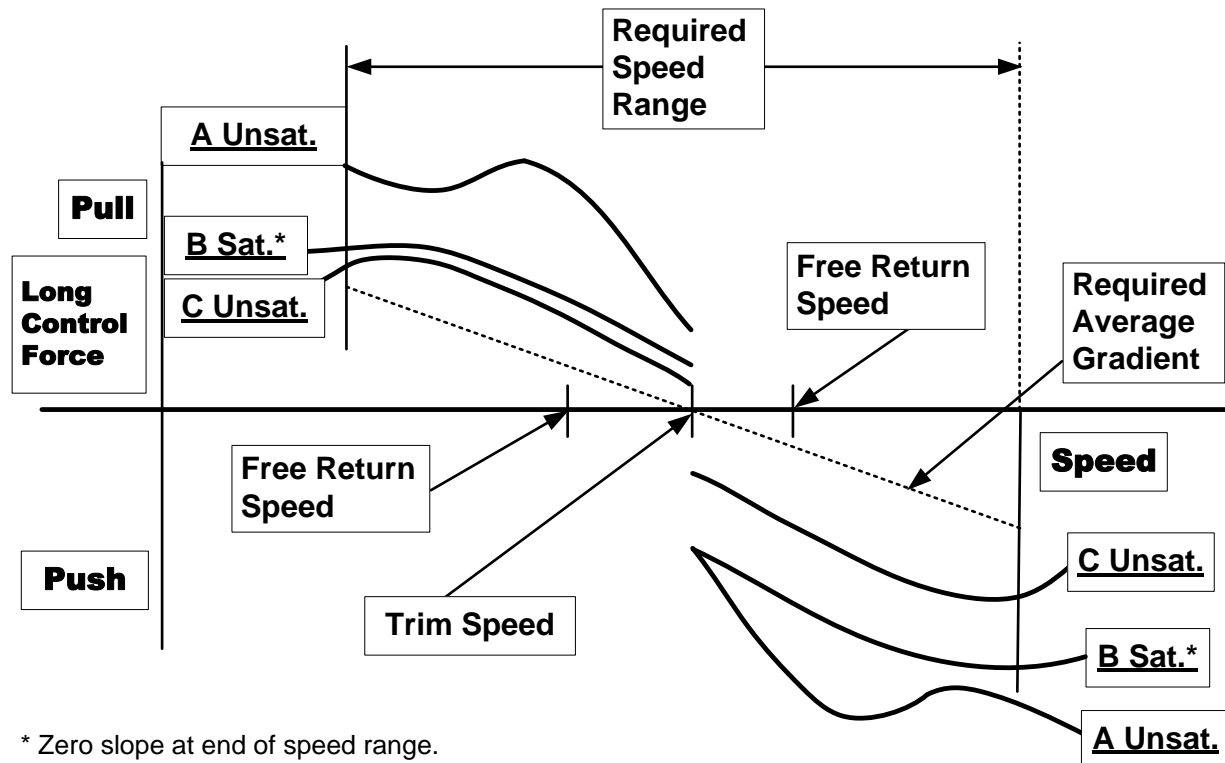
Required Speed Range

A Unsat.

Pull

B Sat.*

Long Control Force

C Unsat.

Free Return Speed

Required Average Gradient

Speed

Free Return Speed

Push

Trim Speed

C Unsat.

B Sat.*

A Unsat.

* Zero slope at end of speed range.